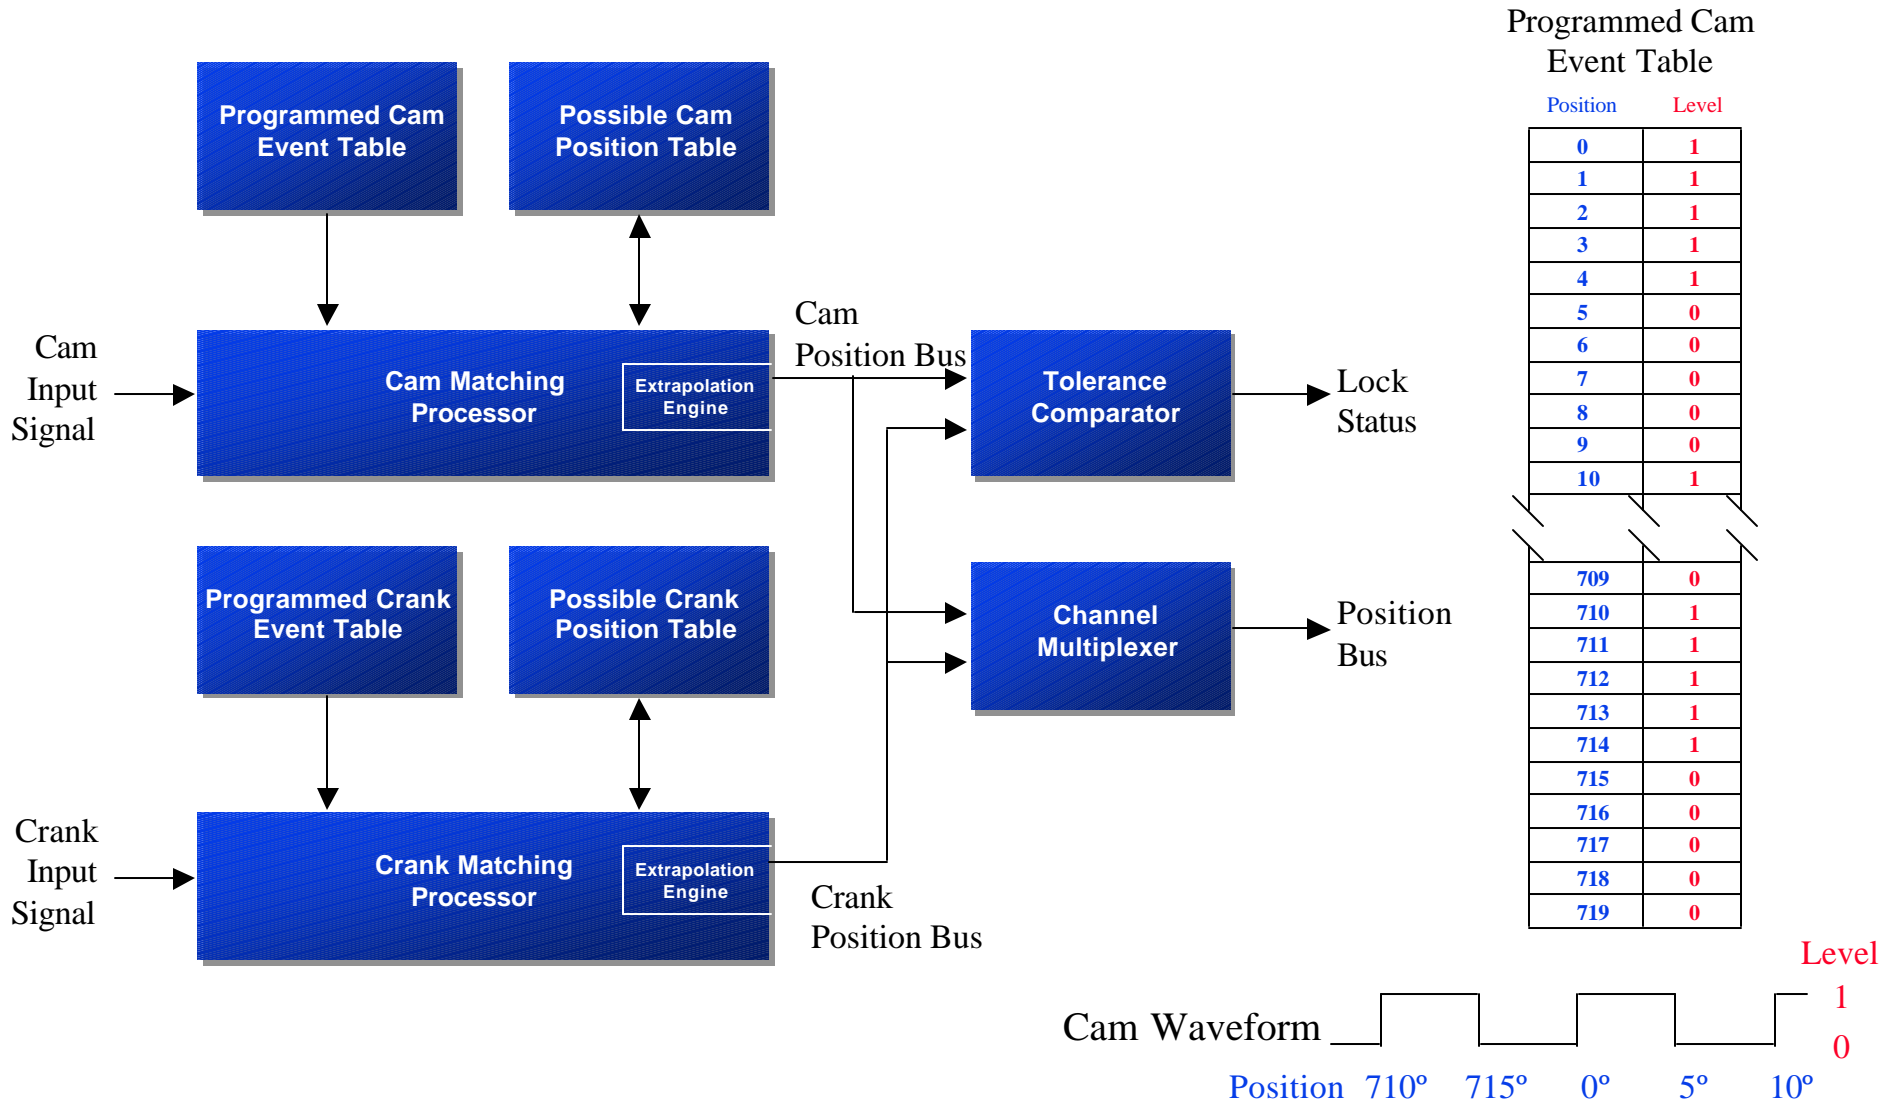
Programmed Cam Event Table

Possible Cam Position Table

Cam Input Signal

Cam Matching Processor

Extrapolation Engine

Cam Position Bus

Tolerance Comparator

Lock Status

Programmed Crank Event Table

Possible Crank Position Table

Channel Multiplexer

Position Bus

Crank Input Signal

Crank Matching Processor

Extrapolation Engine

Crank Position Bus

Programmed Cam Event Table

| Position | Level |
|---|---|
| 0 | 1 |
| 1 | 1 |
| 2 | 1 |
| 3 | 1 |
| 4 | 1 |
| 5 | 0 |
| 6 | 0 |
| 7 | 0 |
| 8 | 0 |
| 9 | 0 |
| 10 | 1 |
| 709 | 0 |
| 710 | 1 |
| 711 | 1 |
| 712 | 1 |
| 713 | 1 |
| 714 | 1 |
| 715 | 0 |
| 716 | 0 |
| 717 | 0 |
| 718 | 0 |
| 719 | 0 |

Level
1
0

Cam Waveform

Position 710º 715º 0º 5º 10º